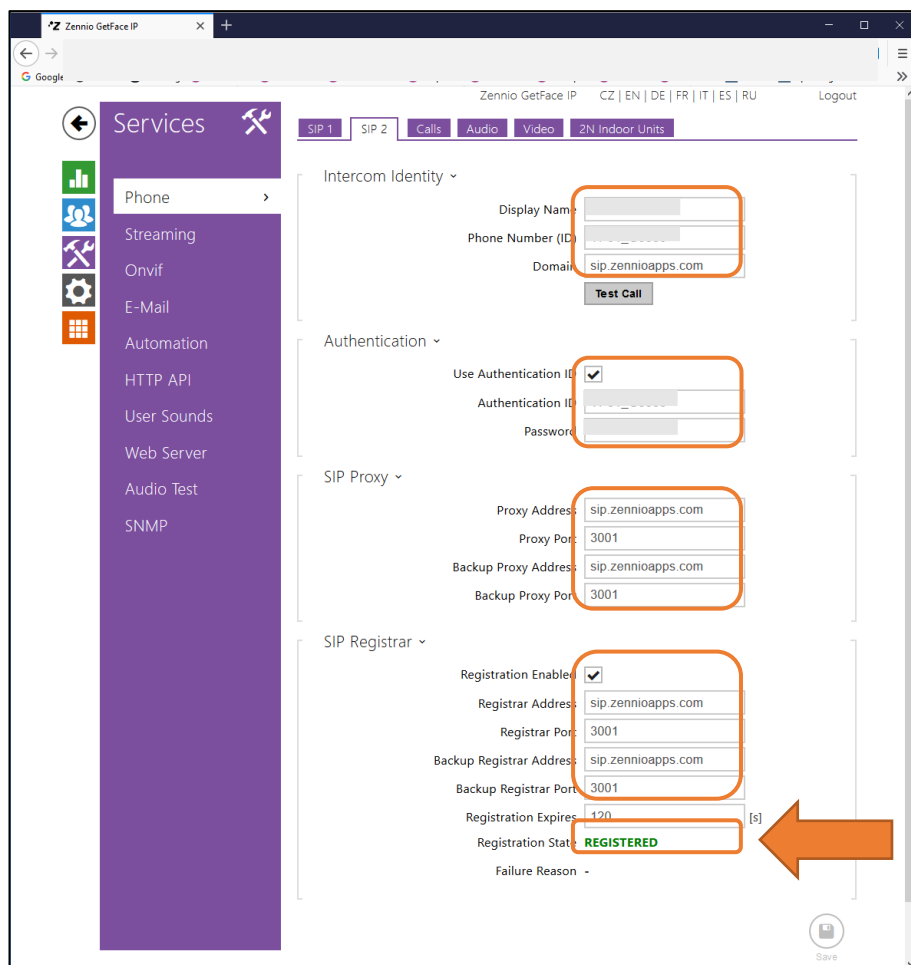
Zennio GetFace IP

Google

Zennio GetFace IP CZ | EN | DE | FR | IT | ES | RU Logout

Services

Phone
Streaming
Onvif
E-Mail
Automation
HTTP API
User Sounds
Web Server
Audio Test
SNMP

SIP 1 SIP 2 Calls Audio Video 2N Indoor Units

Intercom Identity

Display Name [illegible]
Phone Number (ID) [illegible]
Domain sip.zennioapps.com
Test Call

Authentication

Use Authentication ID ✔
Authentication ID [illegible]
Password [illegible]

SIP Proxy

Proxy Address sip.zennioapps.com
Proxy Port 3001
Backup Proxy Address sip.zennioapps.com
Backup Proxy Port 3001

SIP Registrar

Registration Enabled ✔
Registrar Address sip.zennioapps.com
Registrar Port 3001
Backup Registrar Address sip.zennioapps.com
Backup Registrar Port 3001
Registration Expires 120 [s]
Registration State REGISTERED
Failure Reason -

Save